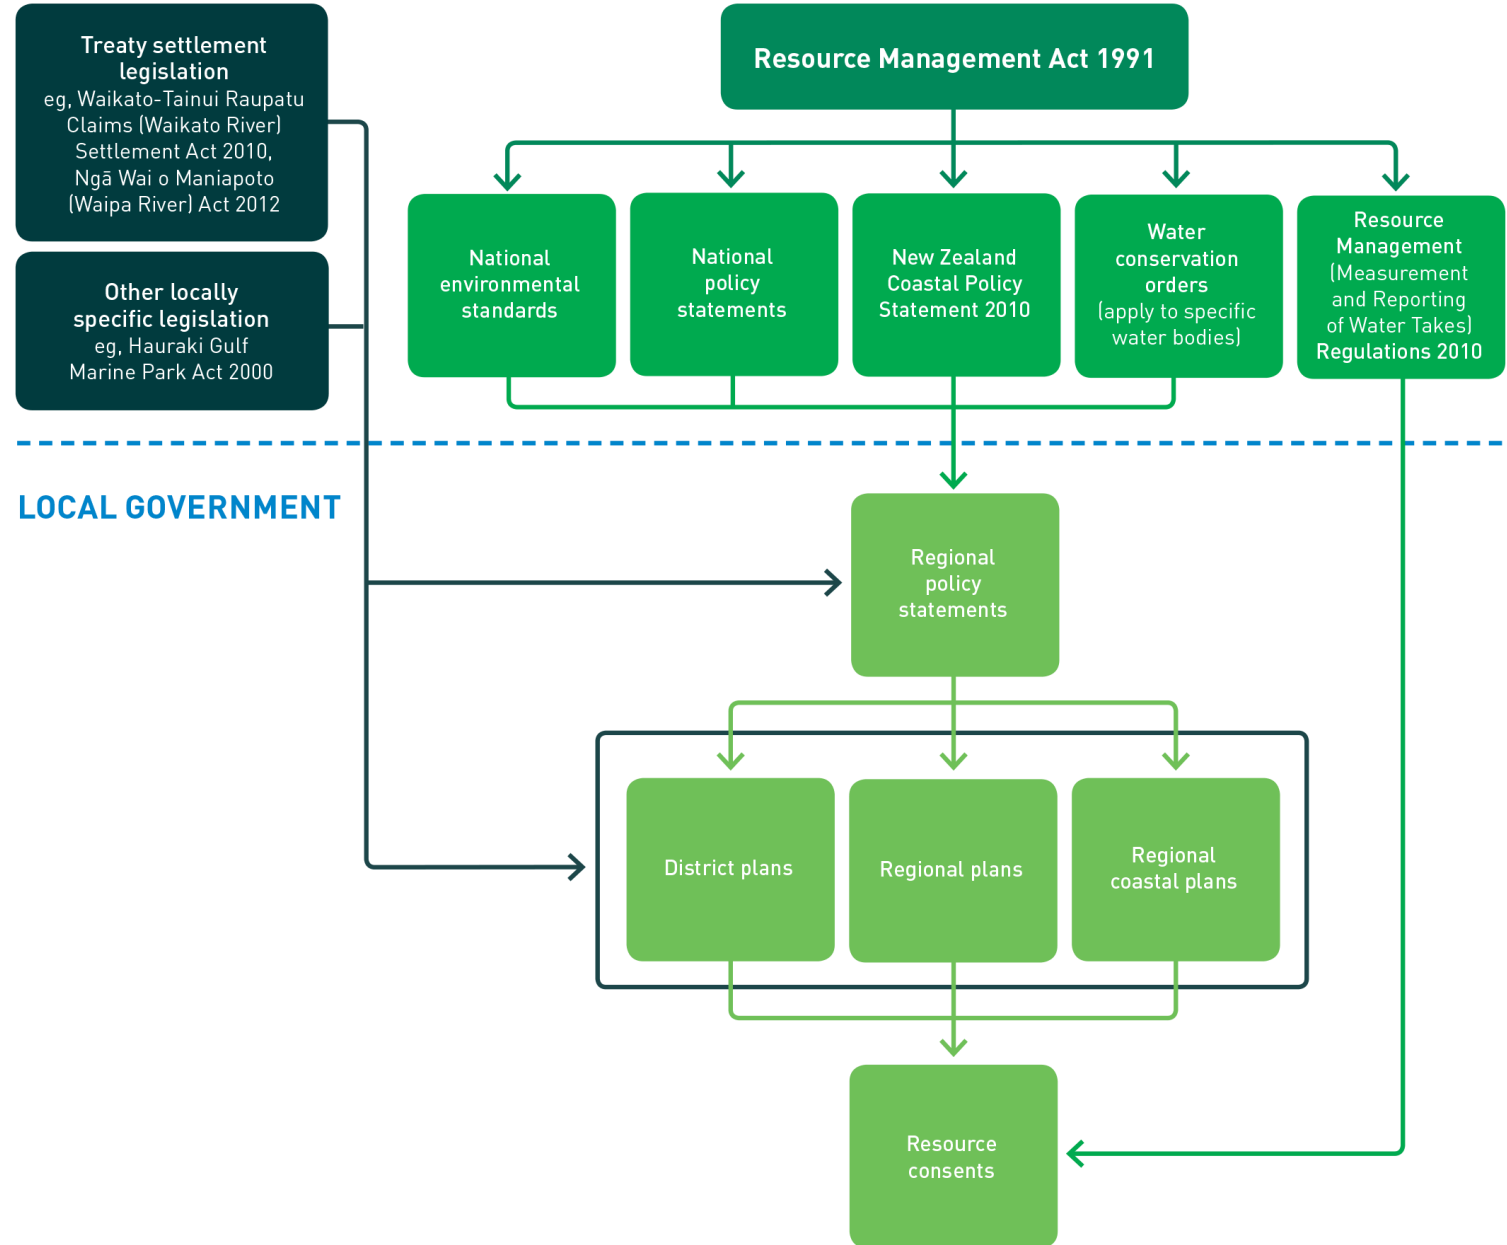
Treaty settlement legislation
eg, Waikato-Tainui Raupatu Claims (Waikato River) Settlement Act 2010, Ngā Wai o Maniapoto (Waipa River) Act 2012

Other locally specific legislation
eg, Hauraki Gulf Marine Park Act 2000

Resource Management Act 1991

National environmental standards

National policy statements

New Zealand Coastal Policy Statement 2010

Water conservation orders (apply to specific water bodies)

Resource Management (Measurement and Reporting of Water Takes) Regulations 2010

LOCAL GOVERNMENT

Regional policy statements

District plans

Regional plans

Regional coastal plans

Resource consents